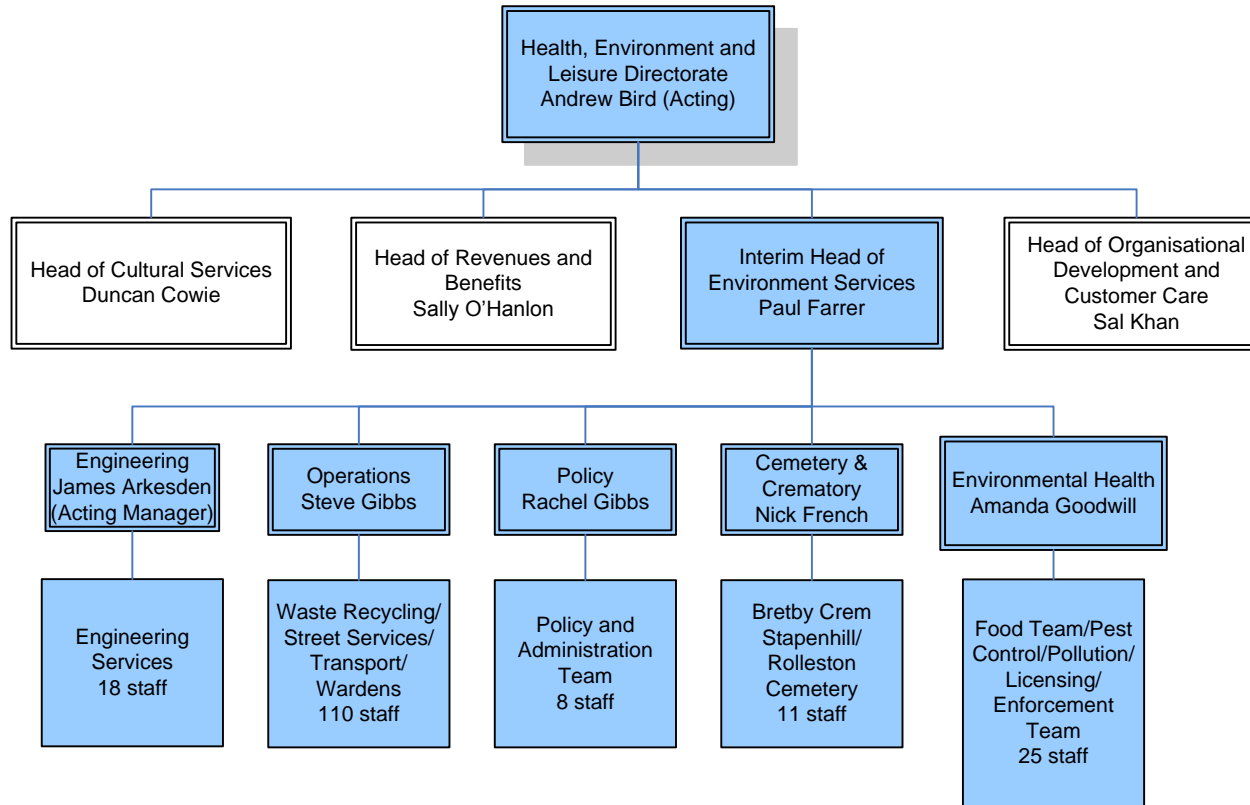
Health, Environment and Leisure Directorate
Andrew Bird (Acting)

Head of Cultural Services
Duncan Cowie

Head of Revenues and Benefits
Sally O’Hanlon

Interim Head of Environment Services
Paul Farrer

Head of Organisational Development and Customer Care
Sal Khan

Engineering
James Arkesden
(Acting Manager)

Operations
Steve Gibbs

Policy
Rachel Gibbs

Cemetery & Crematory
Nick French

Environmental Health
Amanda Goodwill

Engineering Services
18 staff

Waste Recycling/ Street Services/ Transport/ Wardens
110 staff

Policy and Administration Team
8 staff

Bretby Crem
Stapenhill/ Rolleston Cemetery
11 staff

Food Team/Pest Control/Pollution/ Licensing/ Enforcement Team
25 staff